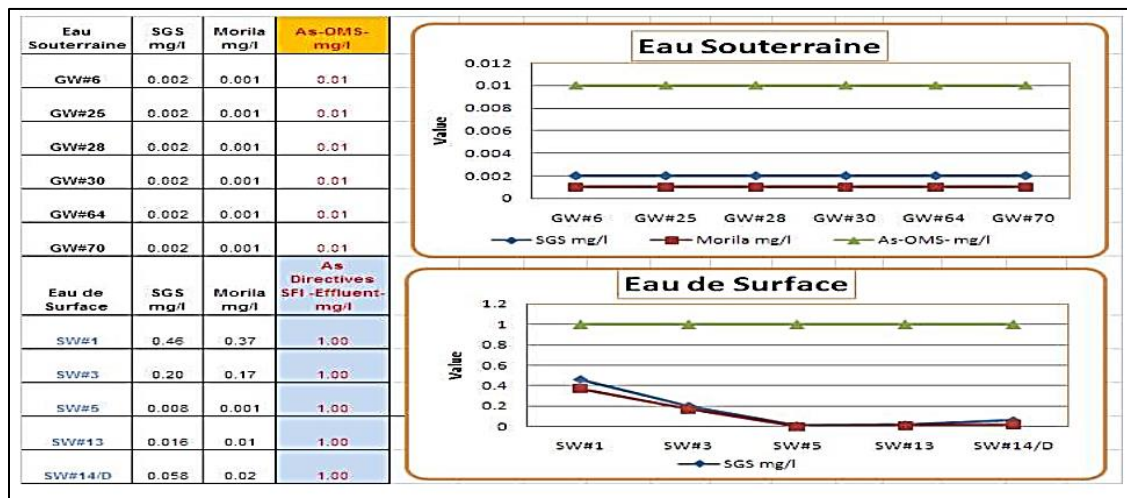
| Eau Souterraine | SGS mg/l | Morila mg/l | As-OMS-mg/l |
|---|---|---|---|
| GW#6 | 0.002 | 0.001 | 0.01 |
| GW#25 | 0.002 | 0.001 | 0.01 |
| GW#28 | 0.002 | 0.001 | 0.01 |
| GW#30 | 0.002 | 0.001 | 0.01 |
| GW#64 | 0.002 | 0.001 | 0.01 |
| GW#70 | 0.002 | 0.001 | 0.01 |

| Eau de Surface | SGS mg/l | Morila mg/l | As Directives SFI -Effluent-mg/l |
|---|---|---|---|
| SW#1 | 0.46 | 0.37 | 1.00 |
| SW#3 | 0.20 | 0.17 | 1.00 |
| SW#5 | 0.008 | 0.001 | 1.00 |
| SW#13 | 0.016 | 0.01 | 1.00 |
| SW#14/D | 0.058 | 0.02 | 1.00 |

Eau Souterraine

0.012
0.01
0.008
0.006
0.004
0.002
0

Value

GW#6 GW#25 GW#28 GW#30 GW#64 GW#70

SGS mg/l Morila mg/l As-OMS- mg/l

Eau de Surface

1.2
1
0.8
0.6
0.4
0.2
0

Value

SW#1 SW#3 SW#5 SW#13 SW#14/D

SGS mg/l